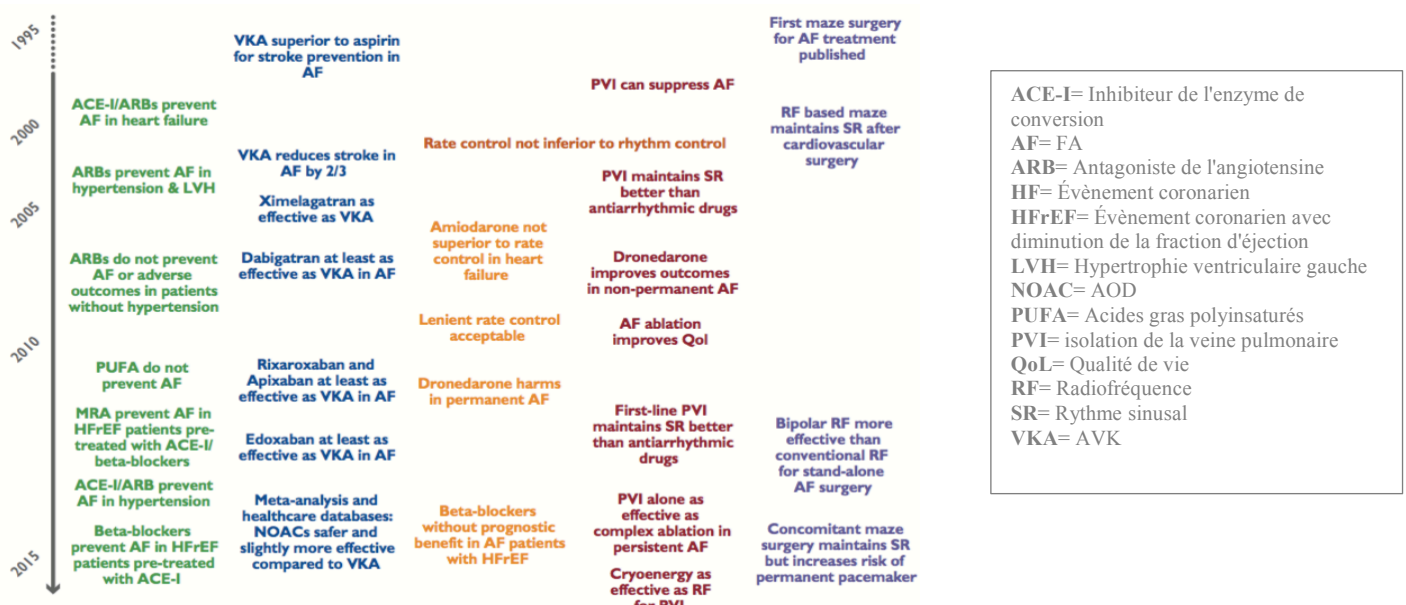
1995

2000

2005

2010

2015

ACE-I/ARBs prevent AF in heart failure

ARBs prevent AF in hypertension & LVH

ARBs do not prevent AF or adverse outcomes in patients without hypertension

PUFA do not prevent AF

MRA prevent AF in HFrEF patients pre-treated with ACE-I/ beta-blockers

ACE-I/ARB prevent AF in hypertension

Beta-blockers prevent AF in HFrEF patients pre-treated with ACE-I

VKA superior to aspirin for stroke prevention in AF

VKA reduces stroke in AF by 2/3

Ximelagatran as effective as VKA

Dabigatran at least as effective as VKA in AF

Rixaroxaban and Apixaban at least as effective as VKA in AF

Edoxaban at least as effective as VKA in AF

Meta-analysis and healthcare databases: NOACs safer and slightly more effective compared to VKA

Rate control not inferior to rhythm control

Amiodarone not superior to rate control in heart failure

Lenient rate control acceptable

Dronedarone harms in permanent AF

Beta-blockers without prognostic benefit in AF patients with HFrEF

PVI can suppress AF

PVI maintains SR better than antiarrhythmic drugs

Dronedarone improves outcomes in non-permanent AF

AF ablation improves Qol

First-line PVI maintains SR better than antiarrhythmic drugs

PVI alone as effective as complex ablation in persistent AF

Cryoenergy as effective as RF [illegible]

First maze surgery for AF treatment published

RF based maze maintains SR after cardiovascular surgery

Bipolar RF more effective than conventional RF for stand-alone AF surgery

Concomitant maze surgery maintains SR but increases risk of permanent pacemaker

ACE-I= Inhibiteur de l'enzyme de conversion
AF= FA
ARB= Antagoniste de l'angiotensine
HF= Évènement coronarien
HFrEF= Évènement coronarien avec diminution de la fraction d'éjection
LVH= Hypertrophie ventriculaire gauche
NOAC= AOD
PUFA= Acides gras polyinsaturés
PVI= isolation de la veine pulmonaire
QoL= Qualité de vie
RF= Radiofréquence
SR= Rythme sinusal
VKA= AVK